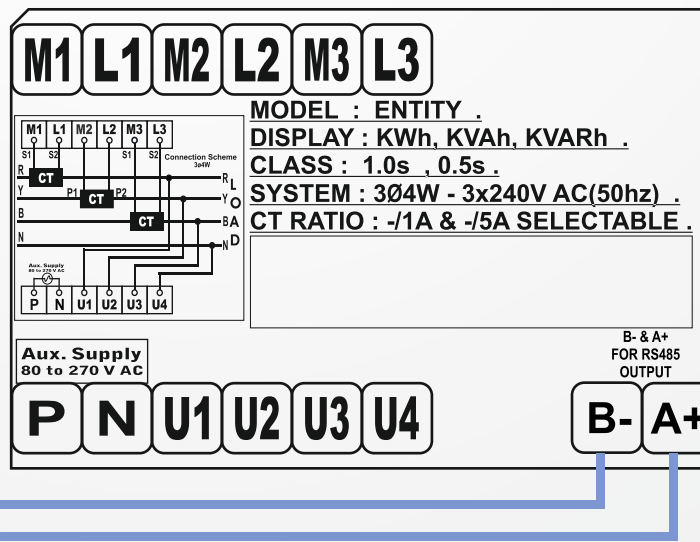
M1 L1 M2 L2 M3 L3

MODEL : ENTITY .
DISPLAY : KWh, KVAh, KVARh .
CLASS : 1.0s , 0.5s .
SYSTEM : 3Ø4W - 3x240V AC(50hz) .
CT RATIO : -/1A & -/5A SELECTABLE .

M1 L1 M2 L2 M3 L3
S1 S2 S1 S2
Connection Scheme 3ø4W
R CT
P1 P2
Y CT
B CT
N
L
O
A
D
Aux. Supply 80 to 270 V AC
P N U1 U2 U3 U4

Aux. Supply
80 to 270 V AC

B- & A+
FOR RS485
OUTPUT

P N U1 U2 U3 U4

B- A+